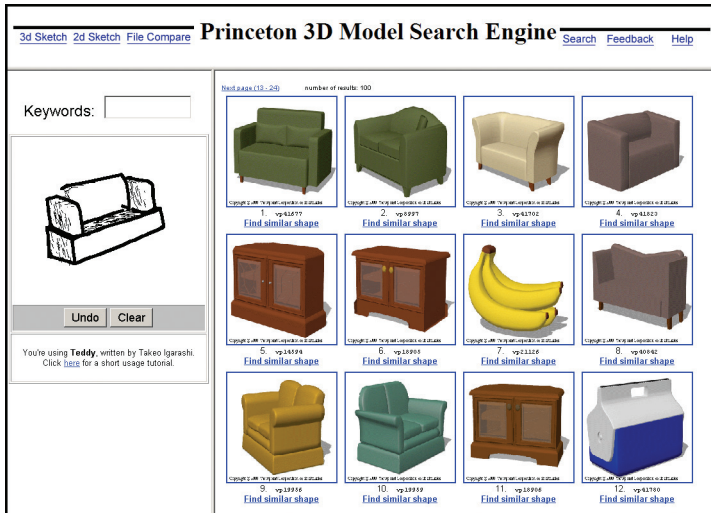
3d Sketch 2d Sketch File Compare

Princeton 3D Model Search Engine

Search Feedback Help

Keywords:

Undo Clear

You're using **Teddy**, written by Takeo Igarashi. Click here for a short usage tutorial.

Next page (13 - 24) number of results: 100

1. vp41677 Find similar shape
2. vp8997 Find similar shape
3. vp41702 Find similar shape
4. vp41823 Find similar shape
5. vp14594 Find similar shape
6. vp18905 Find similar shape
7. vp21126 Find similar shape
8. vp40842 Find similar shape
9. vp19956 Find similar shape
10. vp19959 Find similar shape
11. vp18906 Find similar shape
12. vp41760 Find similar shape